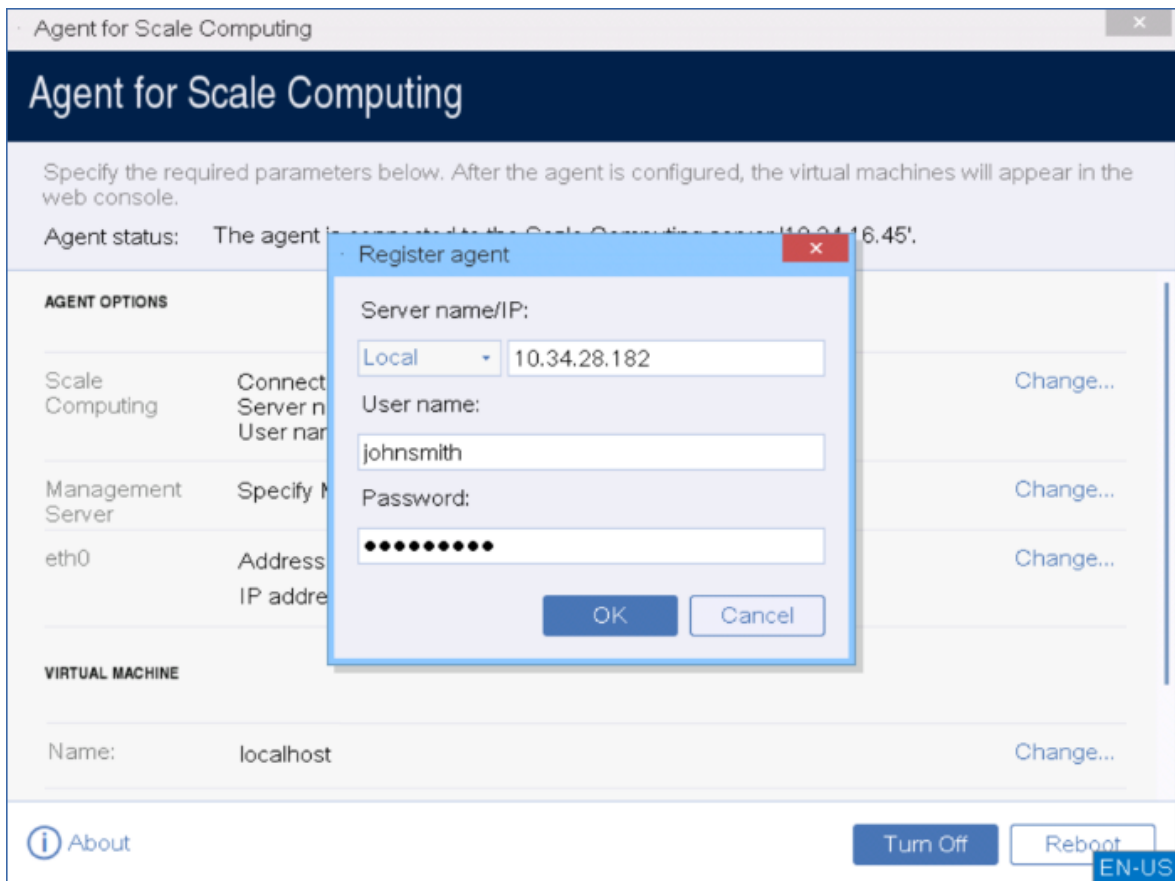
Agent for Scale Computing

Agent for Scale Computing

Specify the required parameters below. After the agent is configured, the virtual machines will appear in the web console.

Agent status: The agent i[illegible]16.45'.

Register agent

Server name/IP:

Local

10.34.28.182

User name:

johnsmith

Password:

●●●●●●●●●

OK

Cancel

AGENT OPTIONS

Scale Computing

Connect
Server n
User nar

Change...

Management Server

Specify M

Change...

eth0

Address
IP addre

Change...

VIRTUAL MACHINE

Name:

localhost

Change...

About

Turn Off

Reboot

EN-US